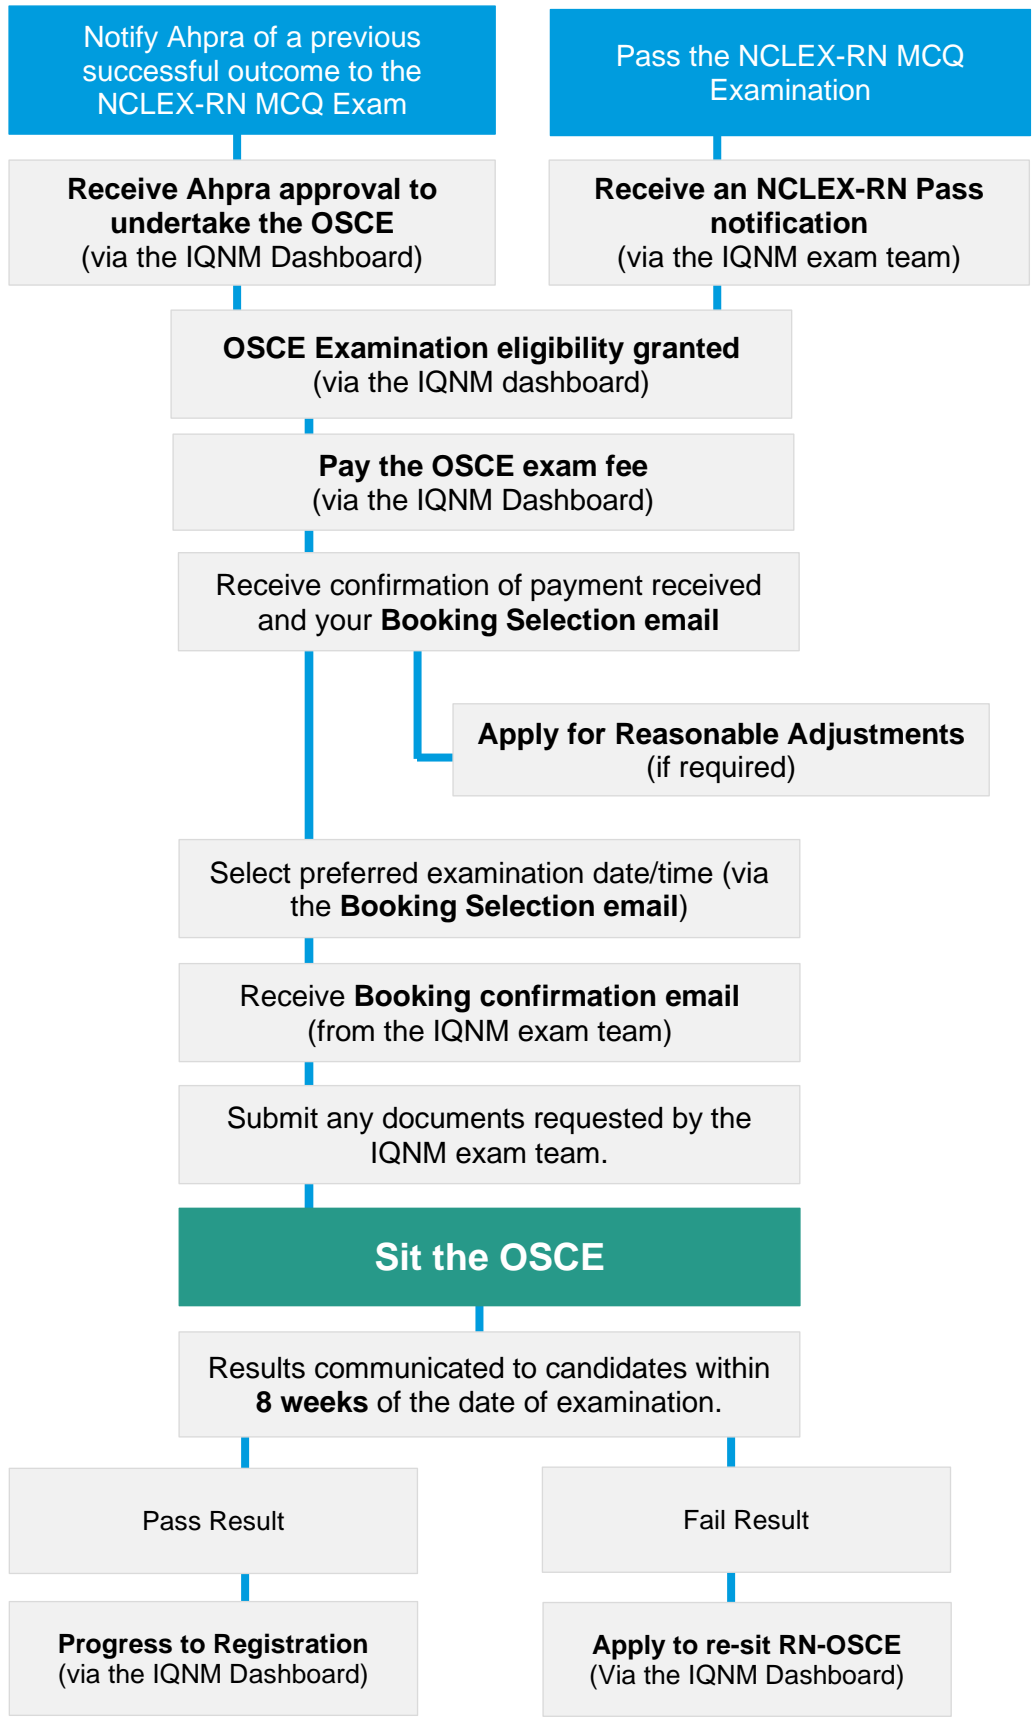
Notify Ahpra of a previous successful outcome to the NCLEX-RN MCQ Exam

Pass the NCLEX-RN MCQ Examination

Receive Ahpra approval to undertake the OSCE
(via the IQNM Dashboard)

Receive an NCLEX-RN Pass notification
(via the IQNM exam team)

OSCE Examination eligibility granted
(via the IQNM dashboard)

Pay the OSCE exam fee
(via the IQNM Dashboard)

Receive confirmation of payment received and your Booking Selection email

Apply for Reasonable Adjustments
(if required)

Select preferred examination date/time (via the Booking Selection email)

Receive Booking confirmation email
(from the IQNM exam team)

Submit any documents requested by the IQNM exam team.

Sit the OSCE

Results communicated to candidates within 8 weeks of the date of examination.

Pass Result

Fail Result

Progress to Registration
(via the IQNM Dashboard)

Apply to re-sit RN-OSCE
(Via the IQNM Dashboard)